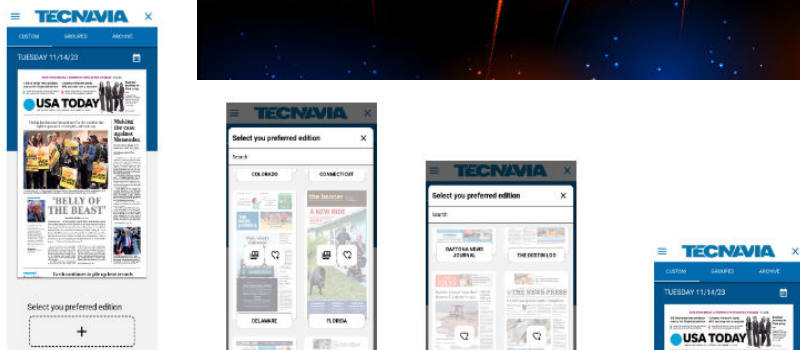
TECNAVIA
CUSTOM GROUPED ARCHIVE
TUESDAY 11/14/23
USA TODAY
Making the case against Menendez
"BELLY OF THE BEAST"
Select you preferred edition
+

TECNAVIA
Select you preferred edition
Search
COLORADO
CONNECTICUT
A NEW RIDE
DELAWARE
FLORIDA

TECNAVIA
Select you preferred edition
Search
DAYTONA NEWS JOURNAL
THE DESTIN LOG
THE NEWS-PRESS

TECNAVIA
CUSTOM GROUPED ARCHIVE
TUESDAY 11/14/23
USA TODAY